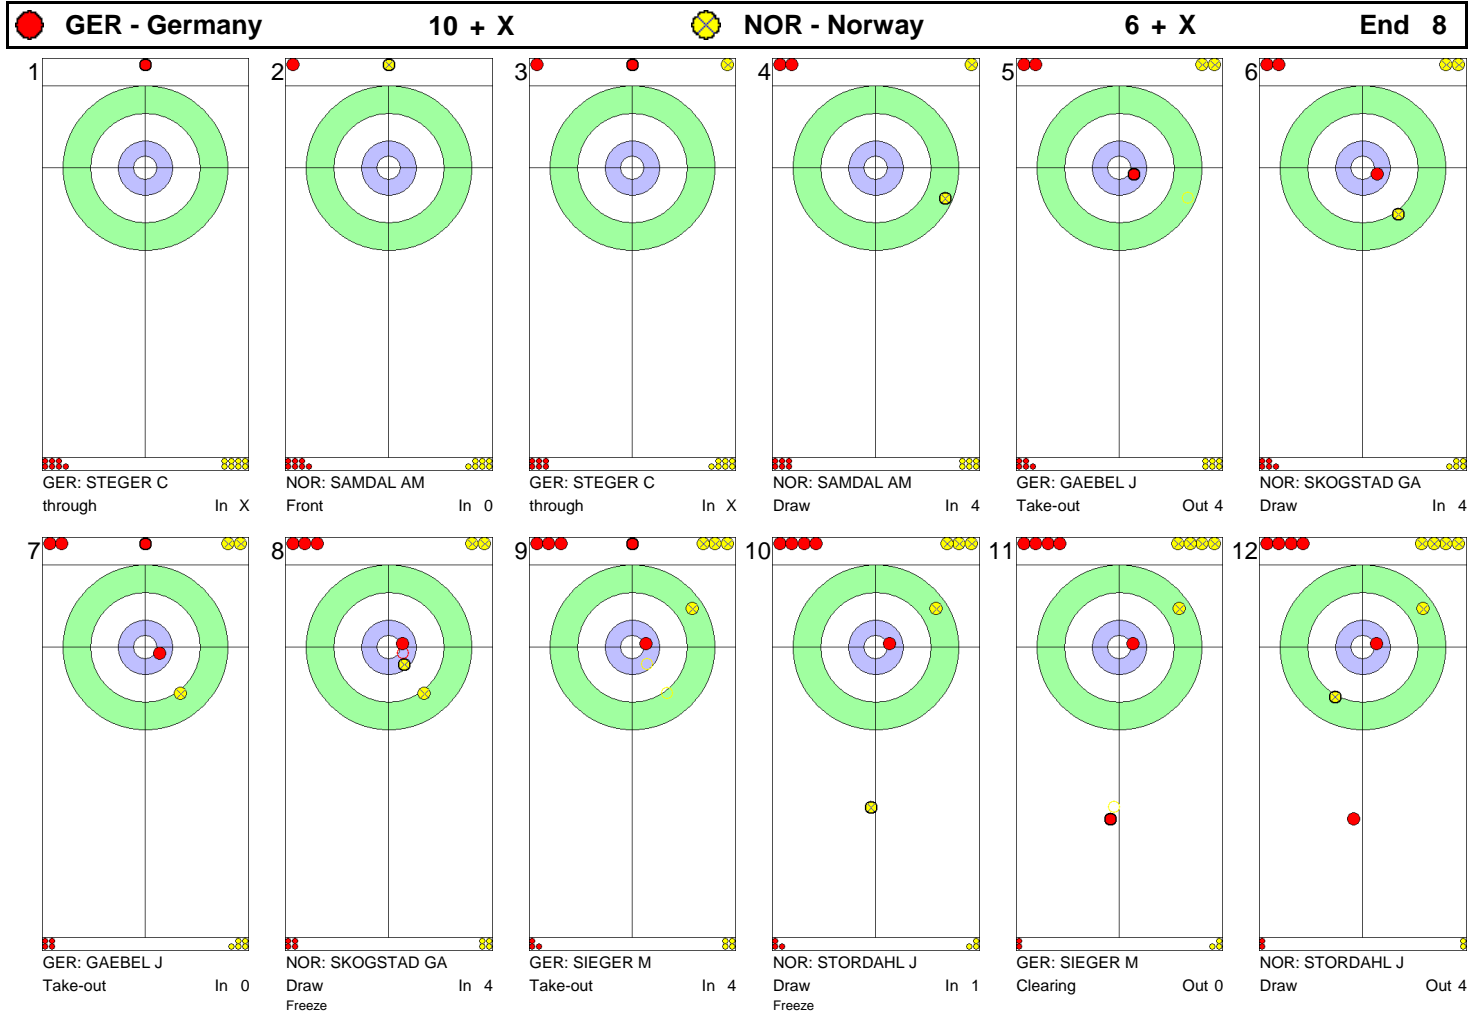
GER - Germany 10 + X NOR - Norway 6 + X End 8

1
GER: STEGER C
through In X

2
NOR: SAMDAL AM
Front In 0

3
GER: STEGER C
through In X

4
NOR: SAMDAL AM
Draw In 4

5
GER: GAEBEL J
Take-out Out 4

6
NOR: SKOGSTAD GA
Draw In 4

7
GER: GAEBEL J
Take-out In 0

8
NOR: SKOGSTAD GA
Draw In 4
Freeze

9
GER: SIEGER M
Take-out In 4

10
NOR: STORDAHL J
Draw In 1
Freeze

11
GER: SIEGER M
Clearing Out 0

12
NOR: STORDAHL J
Draw Out 4